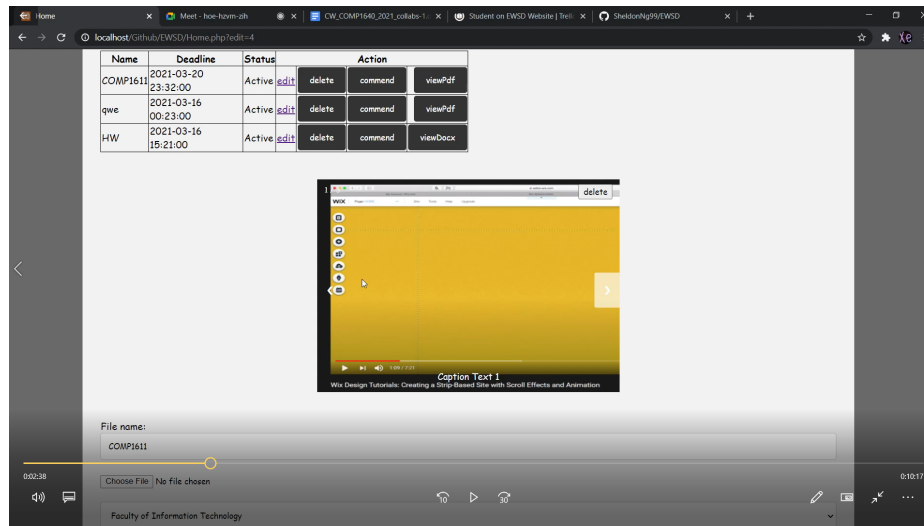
Home × Meet - hoe-hzvm-zih × CW_COMP1640_2021_collabs-1 × Student on EWSD Website | Trell × SheldonNg99/EWSD × +

localhost/Github/EWSD/Home.php?edit=4

| Name | Deadline | Status | Action | | | |
|---|---|---|---|---|---|---|
| COMP1611 | 2021-03-20 23:32:00 | Active | edit | delete | commend | viewPdf |
| qwe | 2021-03-16 00:23:00 | Active | edit | delete | commend | viewPdf |
| HW | 2021-03-16 15:21:00 | Active | edit | delete | commend | viewDocx |

1 delete

WIX

Caption Text 1

Wix Design Tutorials: Creating a Strip-Based Site with Scroll Effects and Animation

File name:

COMP1611

0:02:38

0:10:17

Choose File No file chosen

Faculty of Information Technology